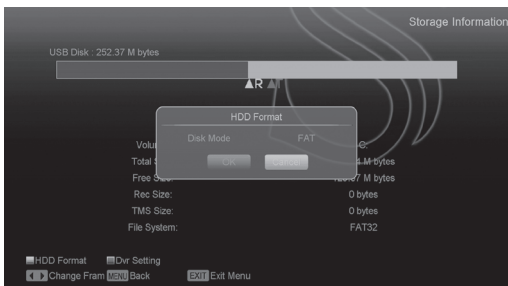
Storage Information

USB Disk : 252.37 M bytes

R

HDD Format

Disk Mode FAT

OK Cancel

Volu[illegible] C:

Total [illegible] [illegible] M bytes

Free Size: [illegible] M bytes

Rec Size: 0 bytes

TMS Size: 0 bytes

File System: FAT32

HDD Format Dvr Setting

Change Fram MENU Back EXIT Exit Menu